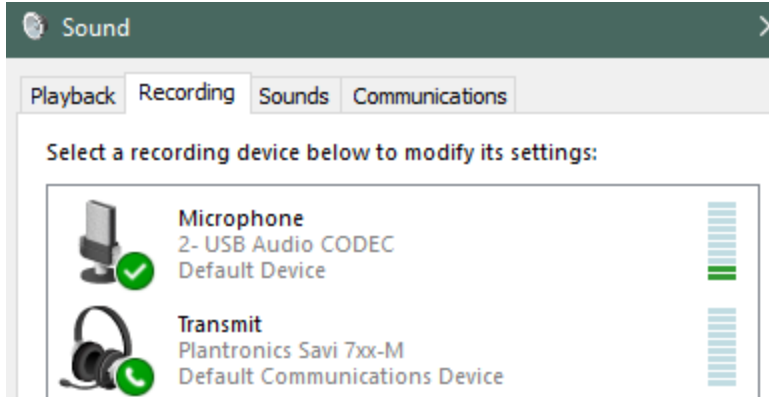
Sound

Playback Recording Sounds Communications

Select a recording device below to modify its settings:

Microphone
2- USB Audio CODEC
Default Device

Transmit
Plantronics Savi 7xx-M
Default Communications Device